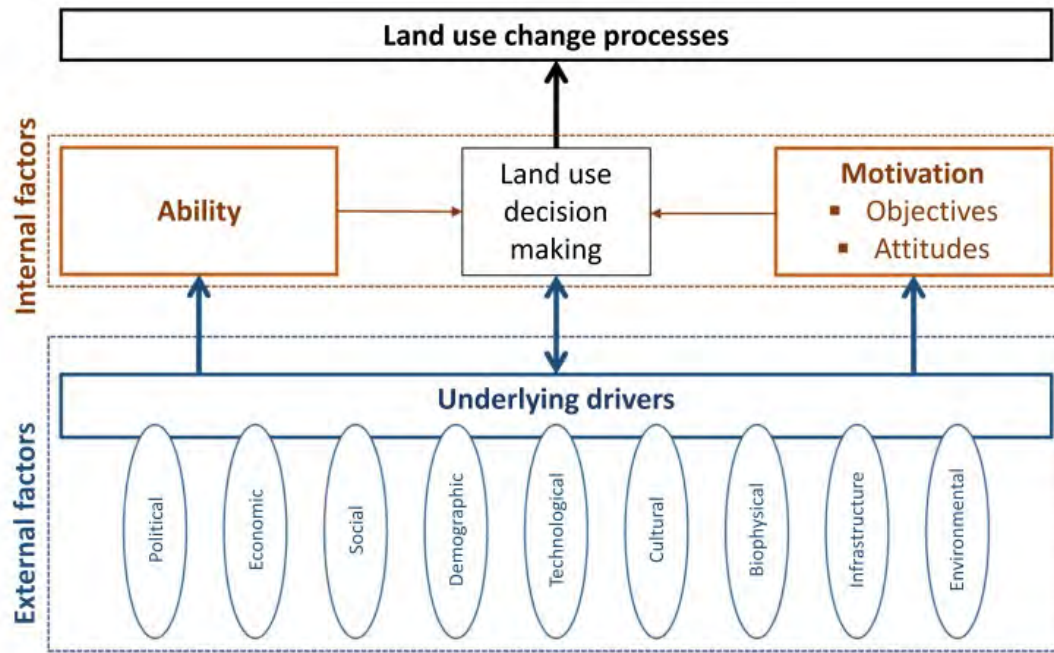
Land use change processes

Internal factors

Ability

Land use decision making

Motivation
▪ Objectives
▪ Attitudes

External factors

Underlying drivers

Political

Economic

Social

Demographic

Technological

Cultural

Biophysical

Infrastructure

Environmental